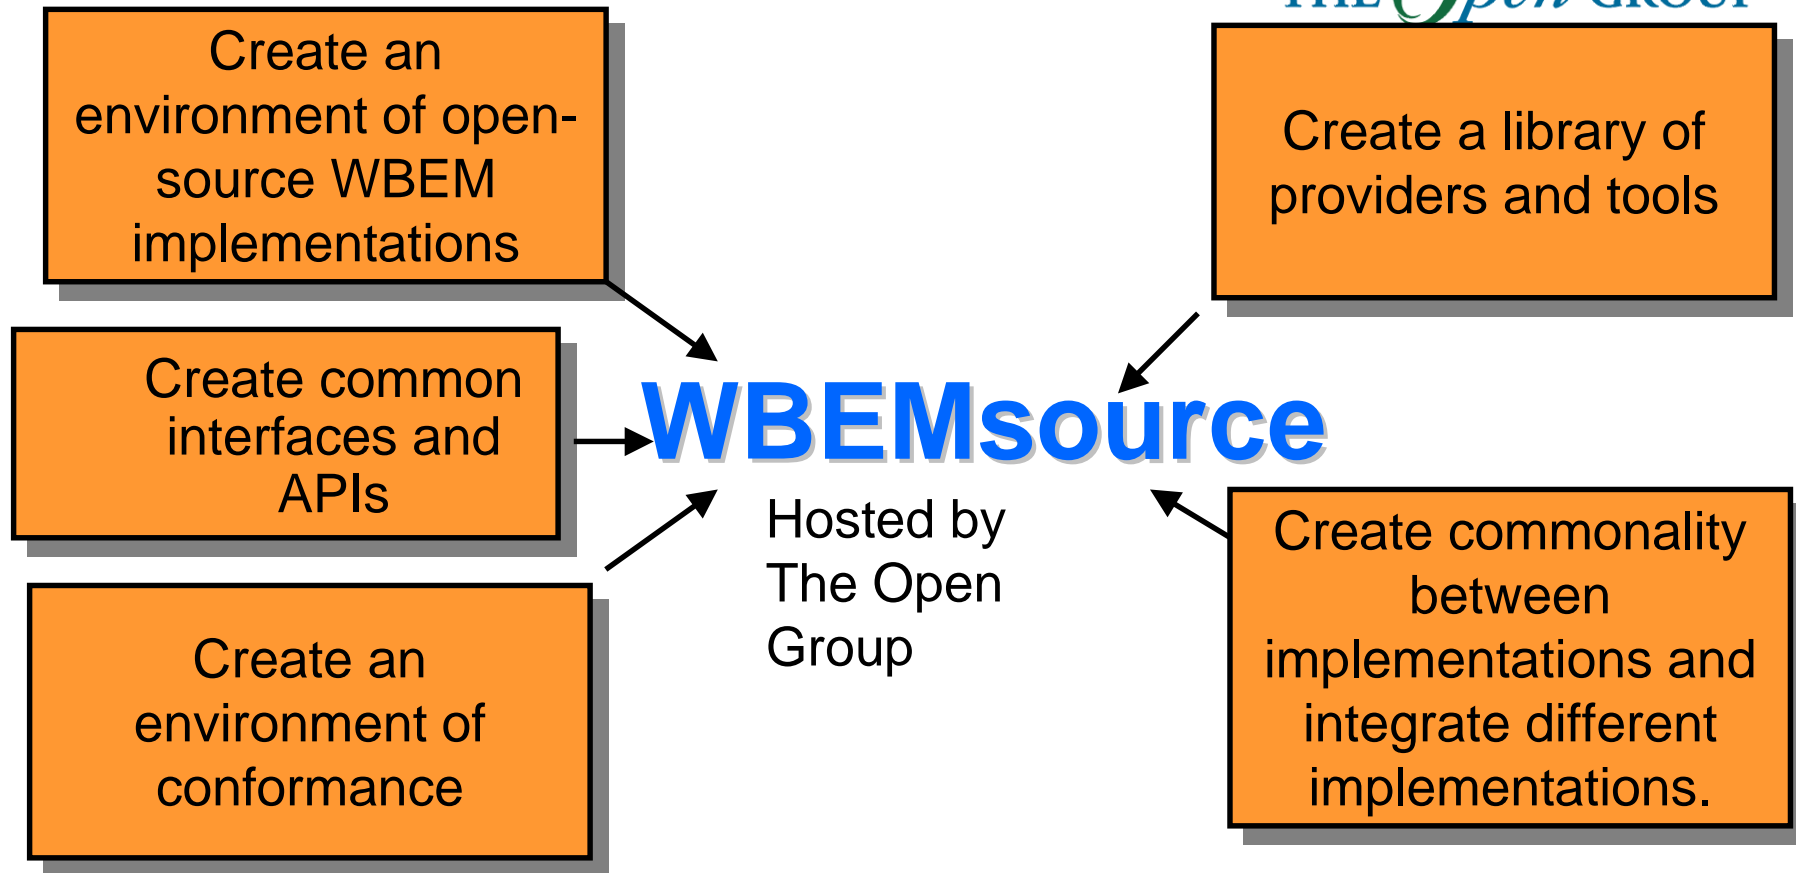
Create an environment of open-source WBEM implementations

Create a library of providers and tools

Create common interfaces and APIs

WBEMsource

Hosted by The Open Group

Create an environment of conformance

Create commonality between implementations and integrate different implementations.